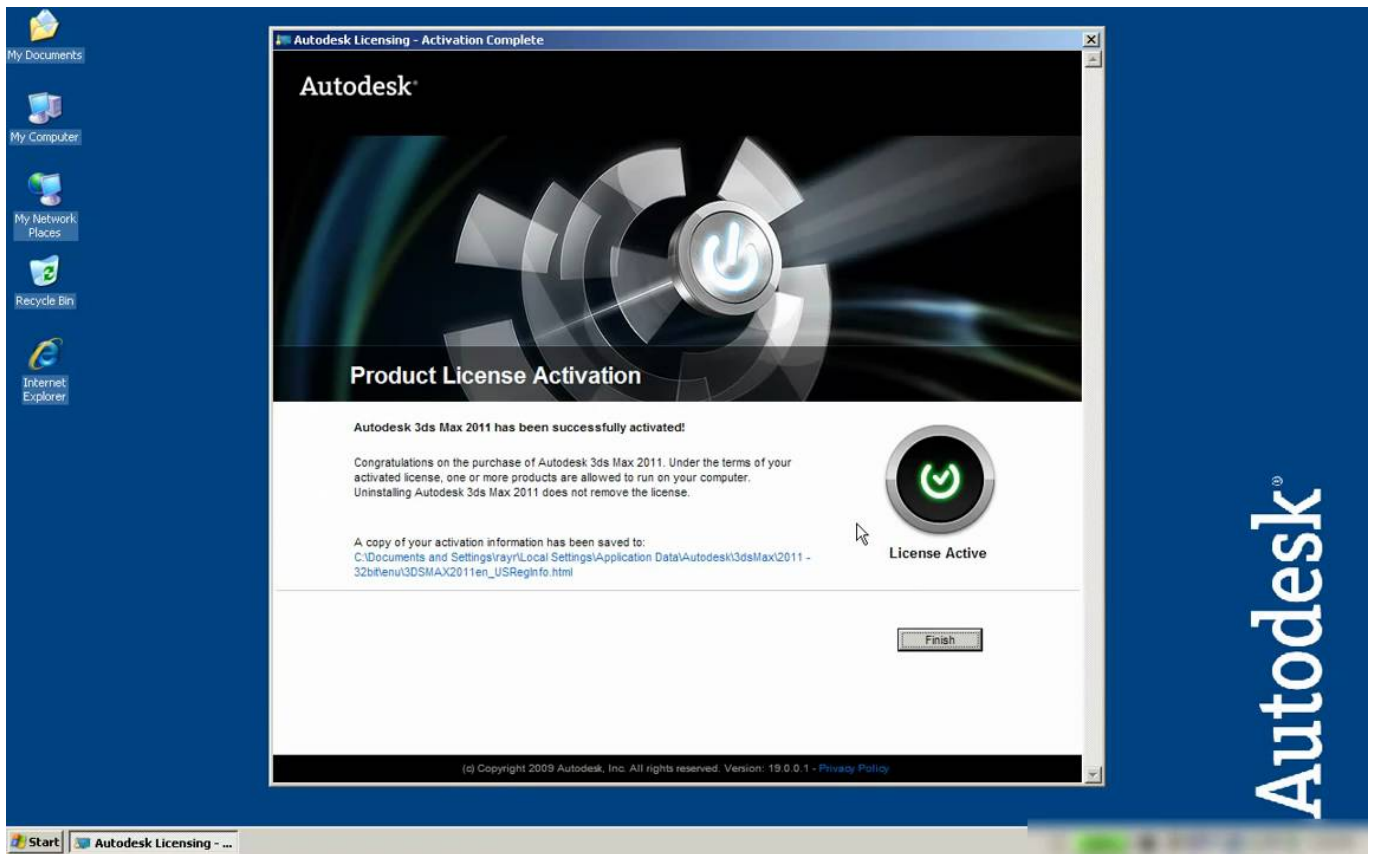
My Documents

My Computer

My Network Places

Recycle Bin

Internet Explorer

Autodesk Licensing - Activation Complete

Autodesk®

Product License Activation

Autodesk 3ds Max 2011 has been successfully activated!

Congratulations on the purchase of Autodesk 3ds Max 2011. Under the terms of your activated license, one or more products are allowed to run on your computer. Uninstalling Autodesk 3ds Max 2011 does not remove the license.

A copy of your activation information has been saved to:
C:\Documents and Settings\rayr\Local Settings\Application Data\Autodesk\3dsMax\2011 - 32bit\enu\3DSMAX2011en_USRegInfo.html

License Active

Finish

(c) Copyright 2009 Autodesk, Inc. All rights reserved. Version: 19.0.0.1 - Privacy Policy

Autodesk®

Start

Autodesk Licensing - ...